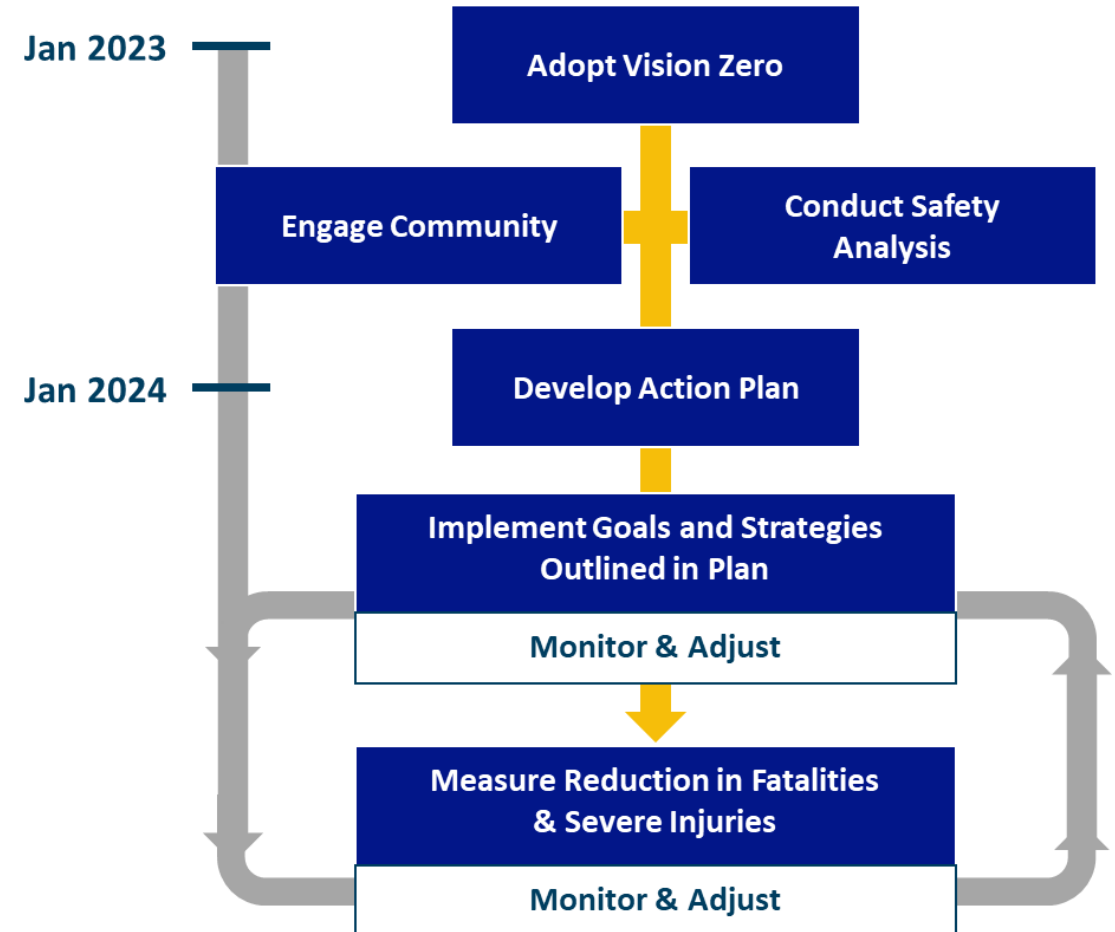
Jan 2023

Adopt Vision Zero

Engage Community

Conduct Safety Analysis

Jan 2024

Develop Action Plan

Implement Goals and Strategies Outlined in Plan

Monitor & Adjust

Measure Reduction in Fatalities & Severe Injuries

Monitor & Adjust